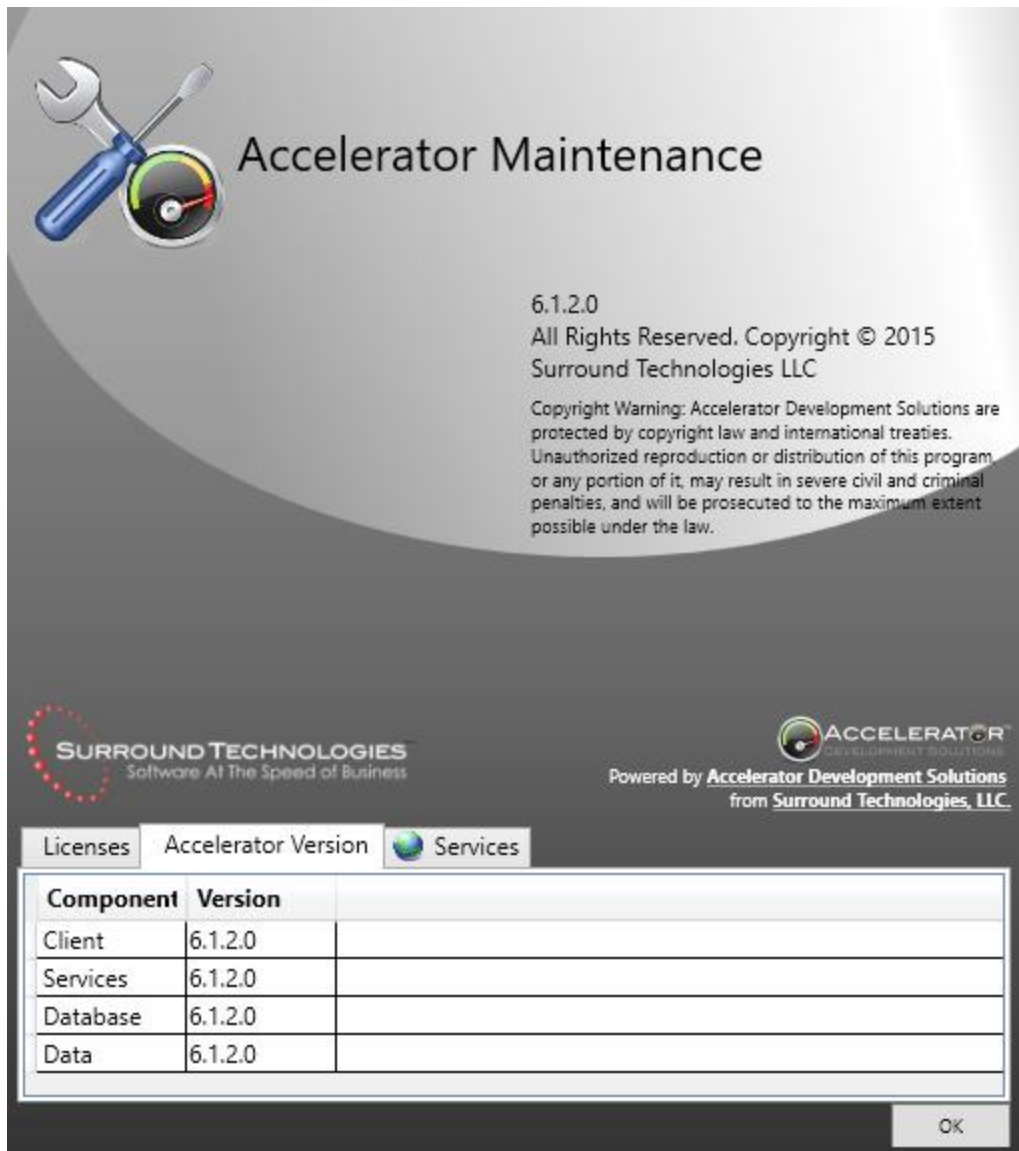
Accelerator Maintenance

6.1.2.0
All Rights Reserved. Copyright © 2015
Surround Technologies LLC

Copyright Warning: Accelerator Development Solutions are protected by copyright law and international treaties. Unauthorized reproduction or distribution of this program or any portion of it, may result in severe civil and criminal penalties, and will be prosecuted to the maximum extent possible under the law.

SURROUND TECHNOLOGIES
Software At The Speed of Business

ACCELERATOR
DEVELOPMENT SOLUTIONS
Powered by Accelerator Development Solutions
from Surround Technologies, LLC.

Licenses | Accelerator Version | Services

| Component | Version |
|---|---|
| Client | 6.1.2.0 |
| Services | 6.1.2.0 |
| Database | 6.1.2.0 |
| Data | 6.1.2.0 |

OK